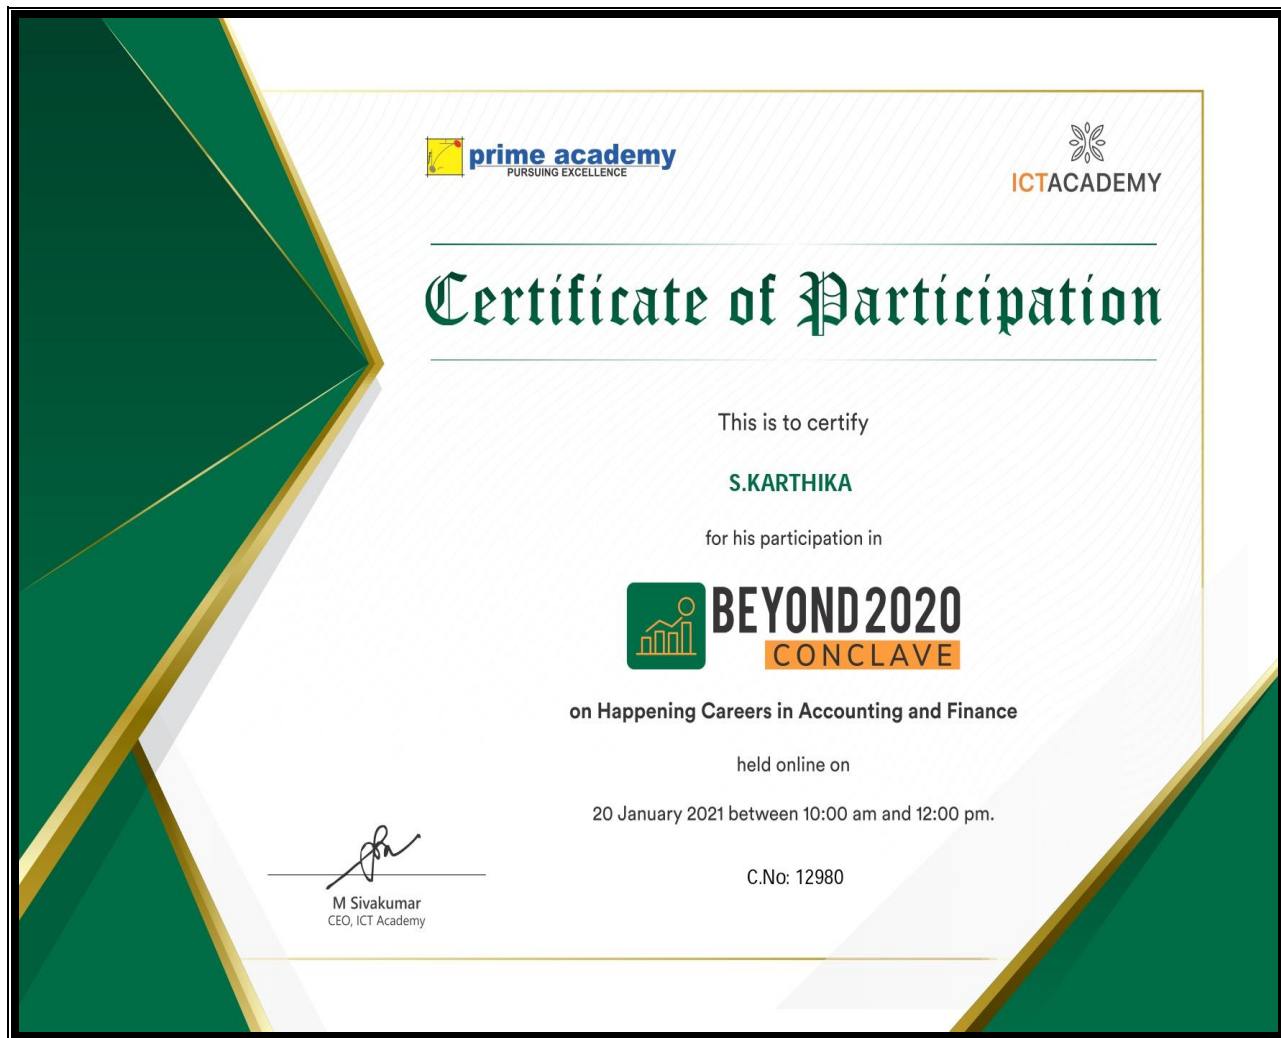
prime academy
PURSUING EXCELLENCE

ICTACADEMY

Certificate of Participation

This is to certify

S.KARTHIKA

for his participation in

BEYOND 2020
CONCLAVE

on Happening Careers in Accounting and Finance

held online on

20 January 2021 between 10:00 am and 12:00 pm.

C.No: 12980

M Sivakumar
CEO, ICT Academy